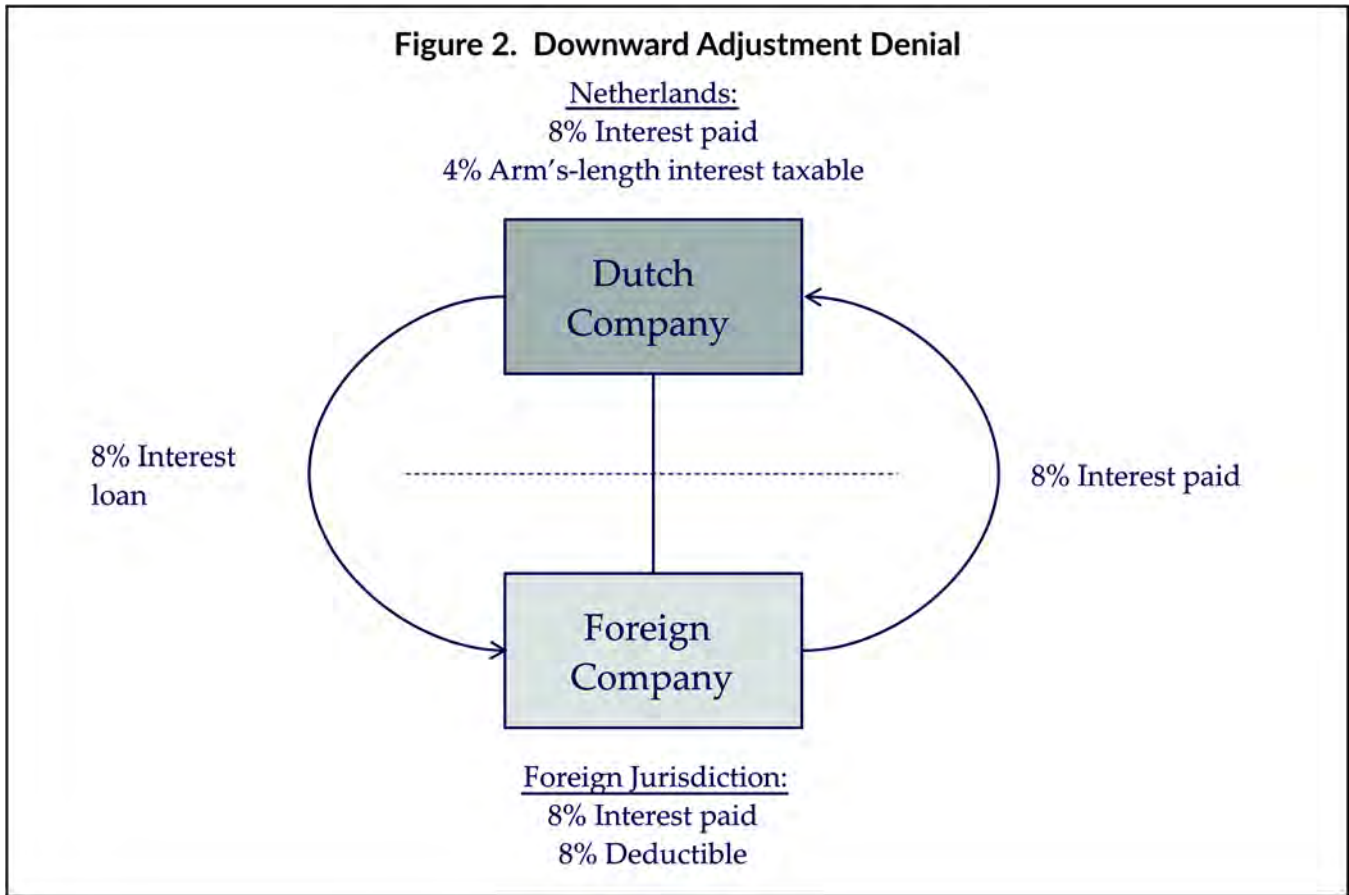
Figure 2. Downward Adjustment Denial

Netherlands:
8% Interest paid
4% Arm's-length interest taxable

Dutch Company

8% Interest loan

8% Interest paid

Foreign Company

Foreign Jurisdiction:
8% Interest paid
8% Deductible